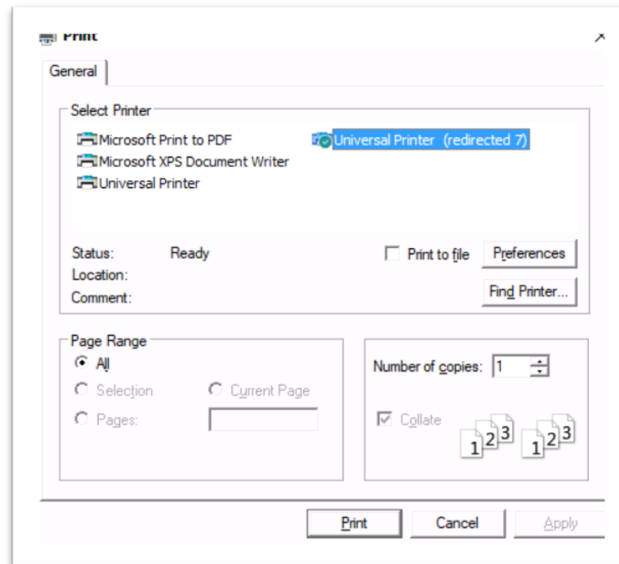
Print

General

Select Printer

Microsoft Print to PDF

Microsoft XPS Document Writer

Universal Printer

Universal Printer (redirected 7)

Status: Ready

Location:

Comment:

Print to file

Preferences

Find Printer...

Page Range

All

Selection

Current Page

Pages:

Number of copies: 1

Collate

1 2 3

1 2 3

Print

Cancel

Apply